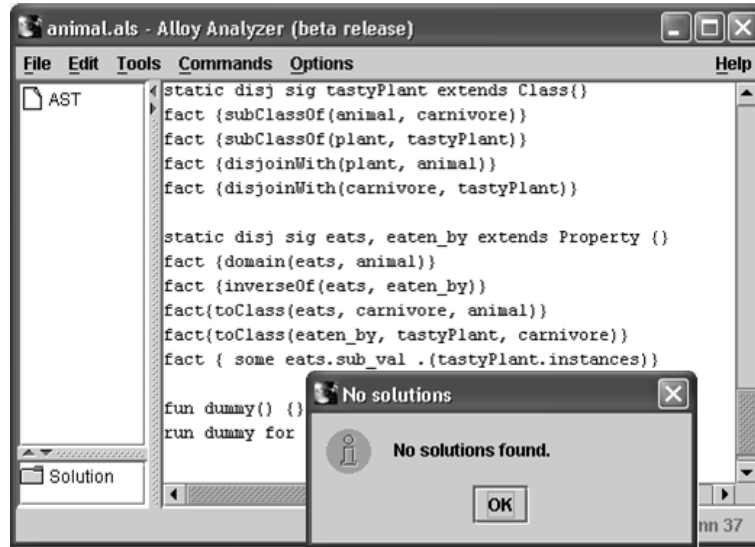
animal.als - Alloy Analyzer (beta release)

File Edit Tools Commands Options Help

AST

static disj sig tastyPlant extends Class{}
fact {subClassOf(animal, carnivore)}
fact {subClassOf(plant, tastyPlant)}
fact {disjoinWith(plant, animal)}
fact {disjoinWith(carnivore, tastyPlant)}

static disj sig eats, eaten_by extends Property {}
fact {domain(eats, animal)}
fact {inverseOf(eats, eaten_by)}
fact{toClass(eats, carnivore, animal)}
fact{toClass(eaten_by, tastyPlant, carnivore)}
fact { some eats.sub_val .(tastyPlant.instances)}

fun dummy() {}
run dummy for

No solutions

No solutions found.

OK

Solution

nn 37